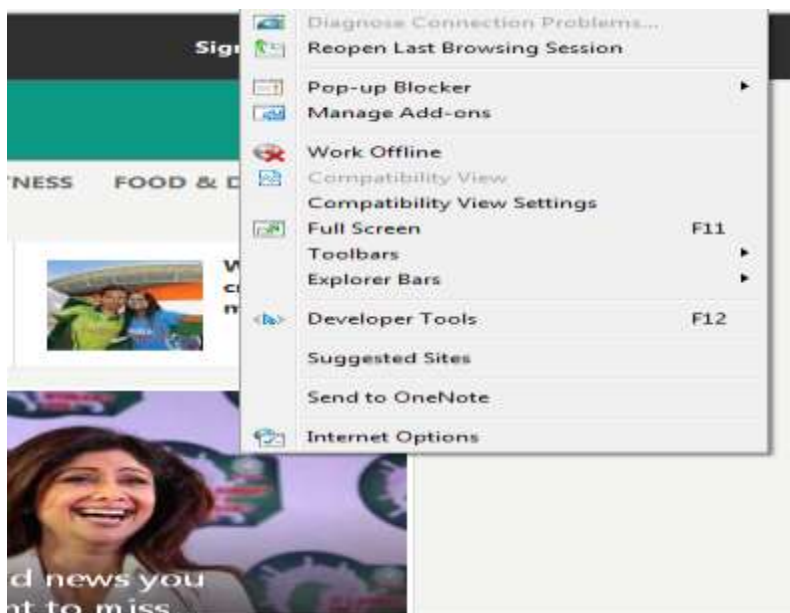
Sign

'NESS FOOD & D

W
c
n

d news you
nt to miss

Diagnose Connection Problems...
Reopen Last Browsing Session

Pop-up Blocker
Manage Add-ons

Work Offline
Compatibility View
Compatibility View Settings
Full Screen F11
Toolbars
Explorer Bars

Developer Tools F12

Suggested Sites

Send to OneNote

Internet Options